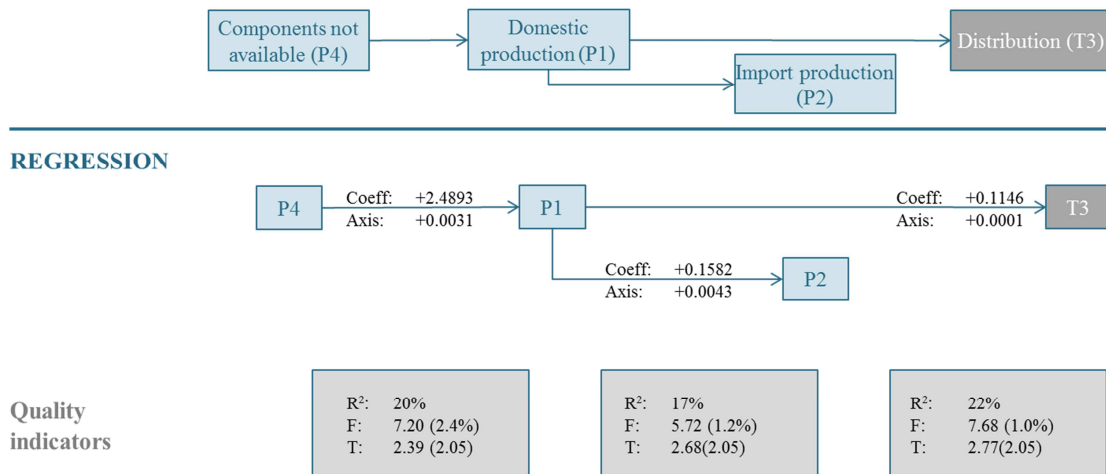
Components not available (P4)

Domestic production (P1)

Distribution (T3)

Import production (P2)

REGRESSION

P4

Coeff: +2.4893
Axis: +0.0031

P1

Coeff: +0.1146
Axis: +0.0001

T3

Coeff: +0.1582
Axis: +0.0043

P2

Quality indicators

$R^2$: 20%
F: 7.20 (2.4%)
T: 2.39 (2.05)

$R^2$: 17%
F: 5.72 (1.2%)
T: 2.68(2.05)

$R^2$: 22%
F: 7.68 (1.0%)
T: 2.77(2.05)